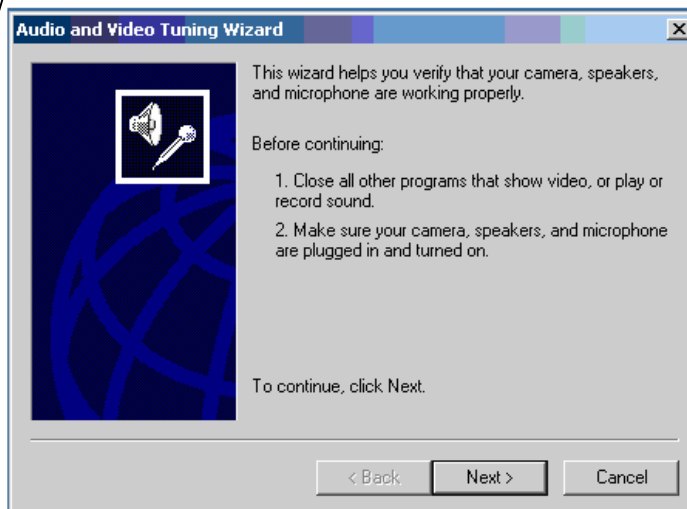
Audio and Video Tuning Wizard

×

This wizard helps you verify that your camera, speakers, and microphone are working properly.

Before continuing:

1. Close all other programs that show video, or play or record sound.

2. Make sure your camera, speakers, and microphone are plugged in and turned on.

To continue, click Next.

< Back

Next >

Cancel